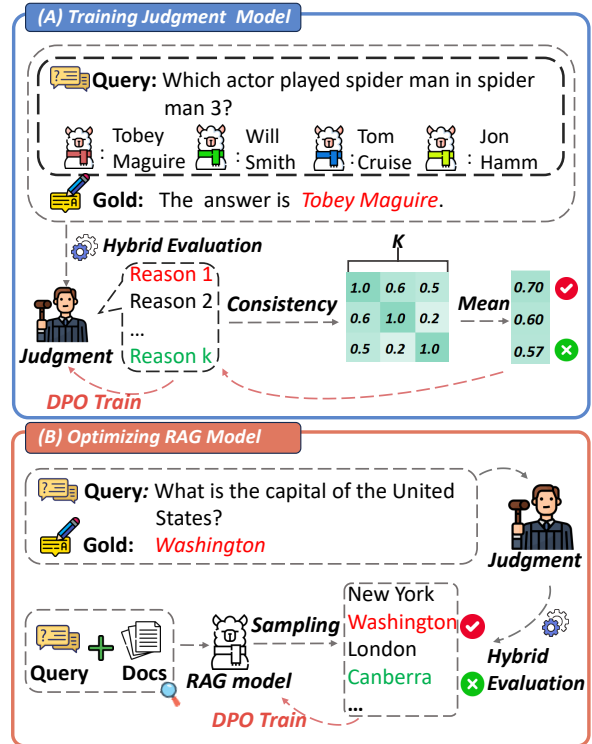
(A) Training Judgment Model

Query: Which actor played spider man in spider man 3?

: Tobey Maguire : Will Smith : Tom Cruise : Jon Hamm

Gold: The answer is Tobey Maguire.

Hybrid Evaluation

Judgment

Reason 1
Reason 2
...
Reason k

Consistency

K

| 1.0 | 0.6 | 0.5 |
|---|---|---|
| 0.6 | 1.0 | 0.2 |
| 0.5 | 0.2 | 1.0 |

Mean

0.70
0.60
0.57

DPO Train

(B) Optimizing RAG Model

Query: What is the capital of the United States?

Gold: Washington

Judgment

Query + Docs

Sampling

RAG model

New York
Washington
London
Canberra
...

Hybrid Evaluation

DPO Train